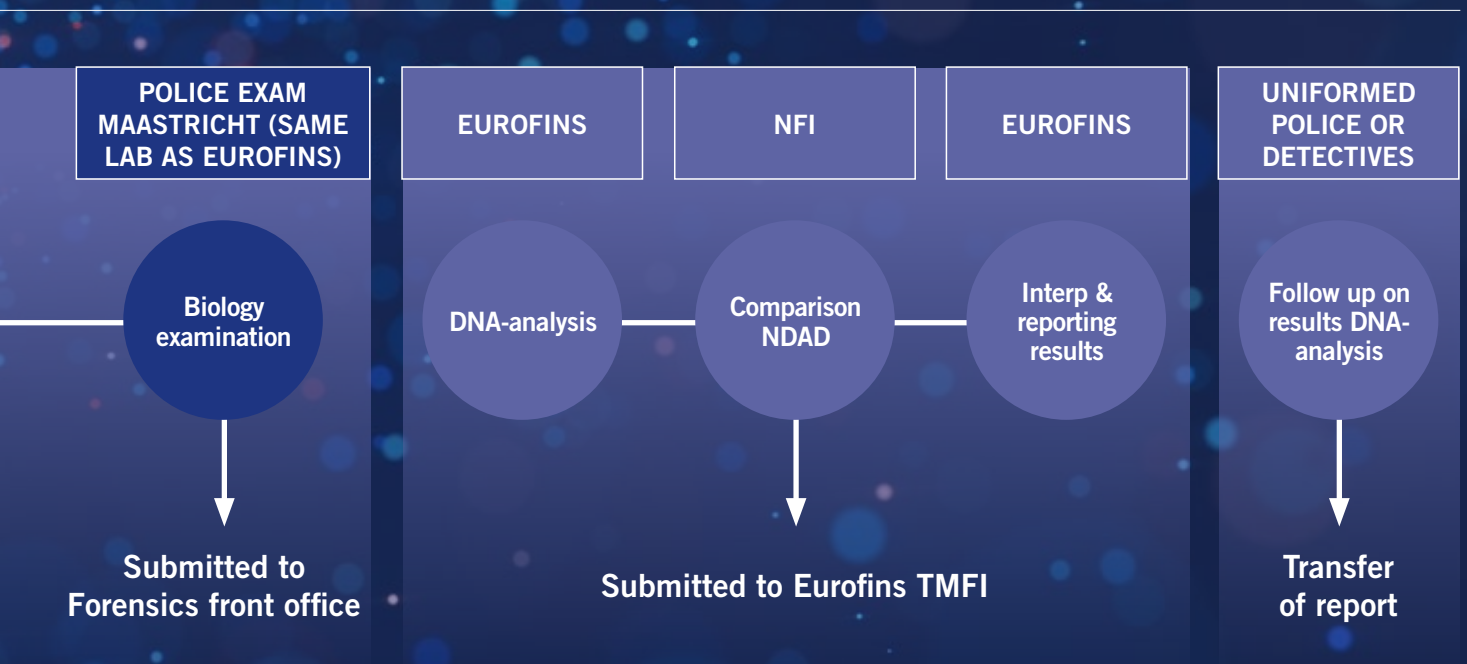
POLICE EXAM MAASTRICHT (SAME LAB AS EUROFINS)

Biology examination

Submitted to Forensics front office

EUROFINS

DNA-analysis

NFI

Comparison NDAD

EUROFINS

Interp & reporting results

Submitted to Eurofins TMFI

UNIFORMED POLICE OR DETECTIVES

Follow up on results DNA-analysis

Transfer of report